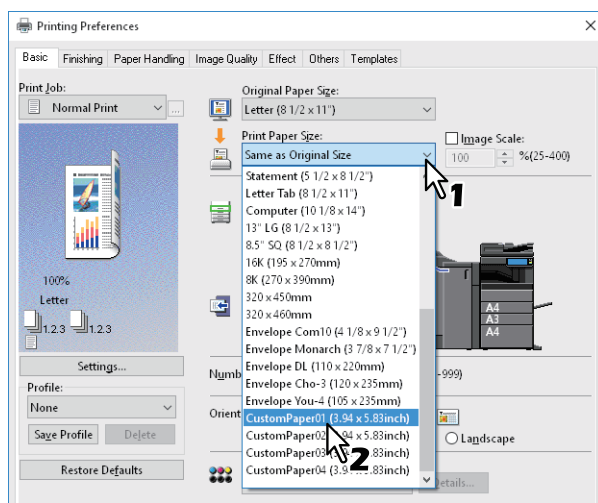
Printing Preferences

Basic | Finishing | Paper Handling | Image Quality | Effect | Others | Templates

Print Job:
Normal Print

Original Paper Size:
Letter (8 1/2 x 11")

Print Paper Size:
Same as Original Size

Image Scale:
100 %(25-400)

Statement (5 1/2 x 8 1/2")
Letter Tab (8 1/2 x 11")
Computer (10 1/8 x 14")
13" LG (8 1/2 x 13")
8.5" SQ (8 1/2 x 8 1/2")
16K (195 x 270mm)
8K (270 x 390mm)
320 x 450mm
320 x 460mm
Envelope Com10 (4 1/8 x 9 1/2")
Envelope Monarch (3 7/8 x 7 1/2")
Envelope DL (110 x 220mm)
Envelope Cho-3 (120 x 235mm)
Envelope You-4 (105 x 235mm)
CustomPaper01 (3.94 x 5.83inch)
CustomPaper02 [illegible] x 5.83inch)
CustomPaper03 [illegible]83inch)
CustomPaper04 (3.9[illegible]83inch)

1
2

100%
Letter
1,2,3
1,2,3

A4
A3
A4

Settings...

Profile:
None
Save Profile
Delete

Restore Defaults

Numb
-999)
Orient
Landscape
Details...